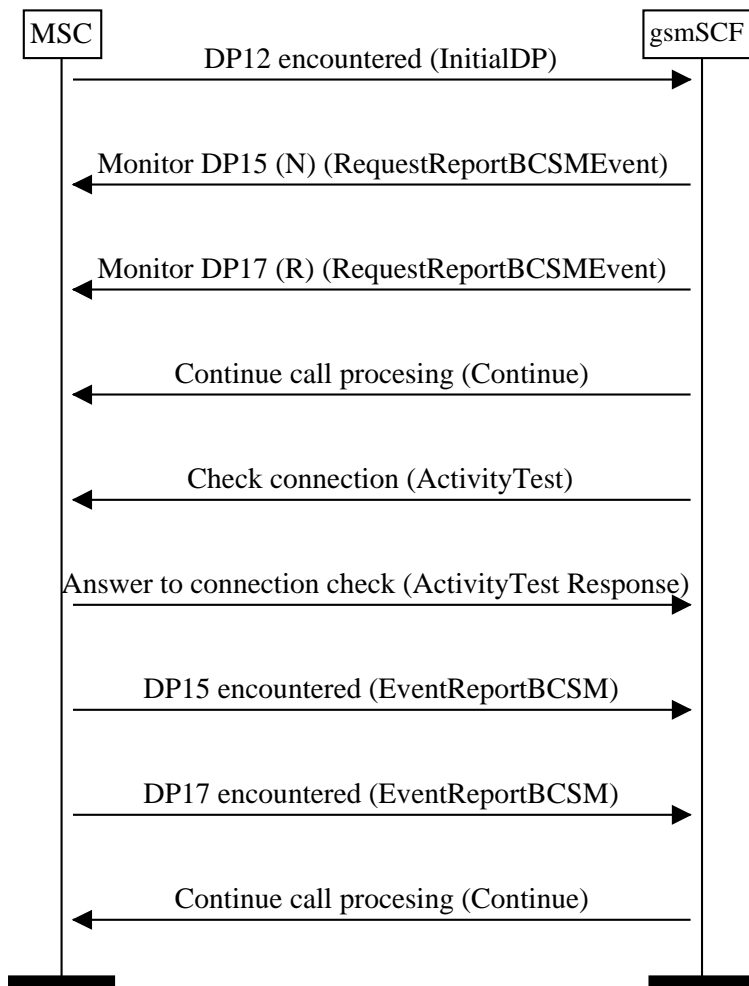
MSC

gsmSCF

DP12 encountered (InitialDP)

Monitor DP15 (N) (RequestReportBCSMEvent)

Monitor DP17 (R) (RequestReportBCSMEvent)

Continue call procesing (Continue)

Check connection (ActivityTest)

Answer to connection check (ActivityTest Response)

DP15 encountered (EventReportBCSM)

DP17 encountered (EventReportBCSM)

Continue call procesing (Continue)